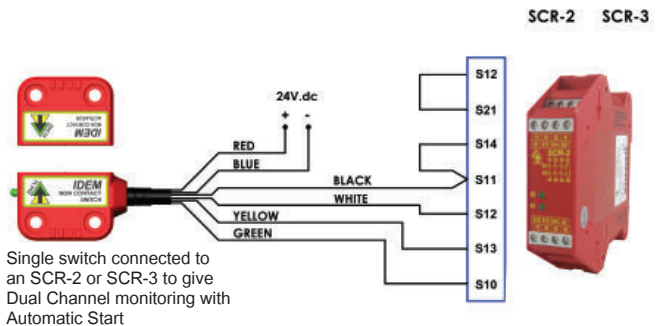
SCR-2 SCR-3

IDEM
NON CONTACT
ACTUATOR

24V.dc
+ -

RED
BLUE

IDEM
NON CONTACT

BLACK
WHITE
YELLOW
GREEN

S12
S21
S14
S11
S12
S13
S10

Single switch connected to an SCR-2 or SCR-3 to give Dual Channel monitoring with Automatic Start